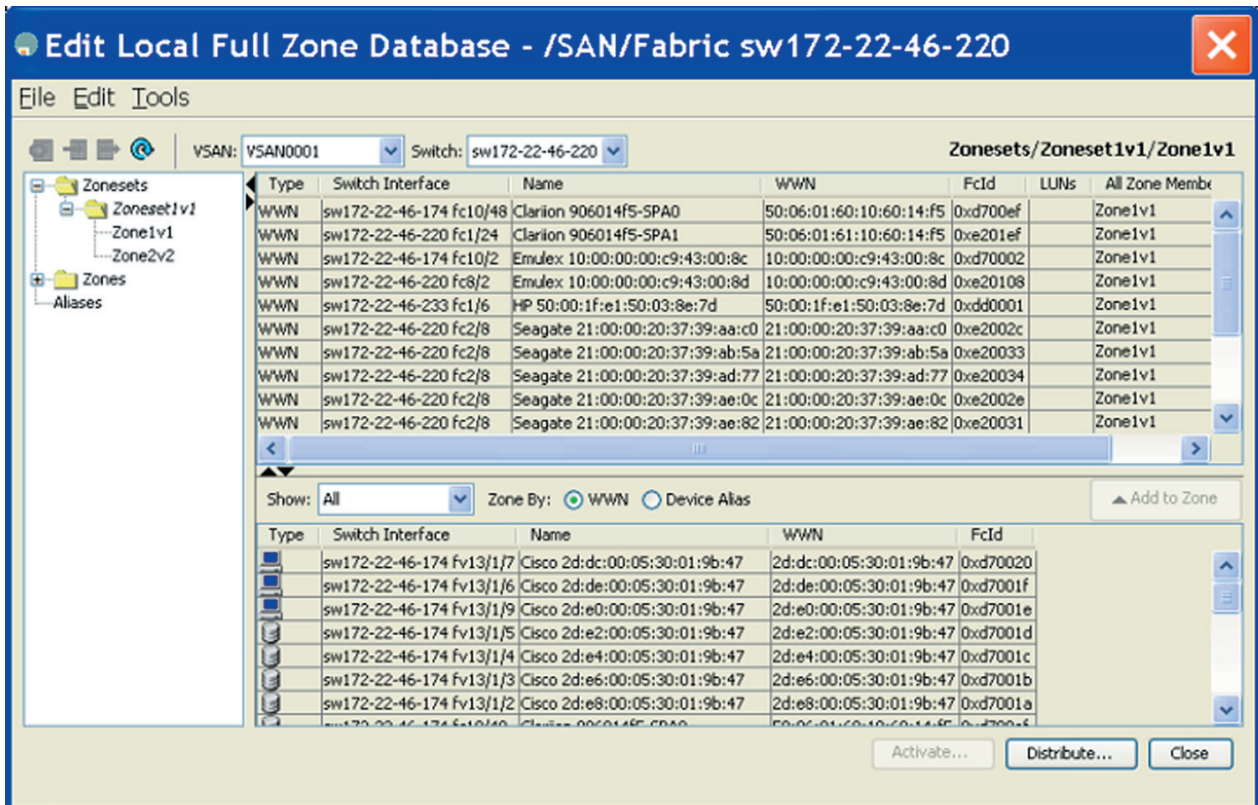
Edit Local Full Zone Database - /SAN/Fabric sw172-22-46-220

File Edit Tools

VSAN: VSAN0001 Switch: sw172-22-46-220

Zonesets/Zoneset1v1/Zone1v1

Zonesets
Zoneset1v1
Zone1v1
Zone2v2
Zones
Aliases

| Type | Switch Interface | Name | WWN | FcId | LUNs | All Zone Membe |
|---|---|---|---|---|---|---|
| WWN | sw172-22-46-174 fc10/48 | Clariion 906014f5-SPA0 | 50:06:01:60:10:60:14:f5 | 0xd700ef | | Zone1v1 |
| WWN | sw172-22-46-220 fc1/24 | Clariion 906014f5-SPA1 | 50:06:01:61:10:60:14:f5 | 0xe201ef | | Zone1v1 |
| WWN | sw172-22-46-174 fc10/2 | Emulex 10:00:00:00:c9:43:00:8c | 10:00:00:00:c9:43:00:8c | 0xd70002 | | Zone1v1 |
| WWN | sw172-22-46-220 fc8/2 | Emulex 10:00:00:00:c9:43:00:8d | 10:00:00:00:c9:43:00:8d | 0xe20108 | | Zone1v1 |
| WWN | sw172-22-46-233 fc1/6 | HP 50:00:1f:e1:50:03:8e:7d | 50:00:1f:e1:50:03:8e:7d | 0xdd0001 | | Zone1v1 |
| WWN | sw172-22-46-220 fc2/8 | Seagate 21:00:00:20:37:39:aa:c0 | 21:00:00:20:37:39:aa:c0 | 0xe2002c | | Zone1v1 |
| WWN | sw172-22-46-220 fc2/8 | Seagate 21:00:00:20:37:39:ab:5a | 21:00:00:20:37:39:ab:5a | 0xe20033 | | Zone1v1 |
| WWN | sw172-22-46-220 fc2/8 | Seagate 21:00:00:20:37:39:ad:77 | 21:00:00:20:37:39:ad:77 | 0xe20034 | | Zone1v1 |
| WWN | sw172-22-46-220 fc2/8 | Seagate 21:00:00:20:37:39:ae:0c | 21:00:00:20:37:39:ae:0c | 0xe2002e | | Zone1v1 |
| WWN | sw172-22-46-220 fc2/8 | Seagate 21:00:00:20:37:39:ae:82 | 21:00:00:20:37:39:ae:82 | 0xe20031 | | Zone1v1 |

Show: All Zone By: WWN Device Alias Add to Zone

| Type | Switch Interface | Name | WWN | FcId |
|---|---|---|---|---|
| | sw172-22-46-174 fv13/1/7 | Cisco 2d:dc:00:05:30:01:9b:47 | 2d:dc:00:05:30:01:9b:47 | 0xd70020 |
| | sw172-22-46-174 fv13/1/6 | Cisco 2d:de:00:05:30:01:9b:47 | 2d:de:00:05:30:01:9b:47 | 0xd7001f |
| | sw172-22-46-174 fv13/1/9 | Cisco 2d:e0:00:05:30:01:9b:47 | 2d:e0:00:05:30:01:9b:47 | 0xd7001e |
| | sw172-22-46-174 fv13/1/5 | Cisco 2d:e2:00:05:30:01:9b:47 | 2d:e2:00:05:30:01:9b:47 | 0xd7001d |
| | sw172-22-46-174 fv13/1/4 | Cisco 2d:e4:00:05:30:01:9b:47 | 2d:e4:00:05:30:01:9b:47 | 0xd7001c |
| | sw172-22-46-174 fv13/1/3 | Cisco 2d:e6:00:05:30:01:9b:47 | 2d:e6:00:05:30:01:9b:47 | 0xd7001b |
| | sw172-22-46-174 fv13/1/2 | Cisco 2d:e8:00:05:30:01:9b:47 | 2d:e8:00:05:30:01:9b:47 | 0xd7001a |
| | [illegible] | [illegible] | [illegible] | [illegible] |

Activate... Distribute... Close